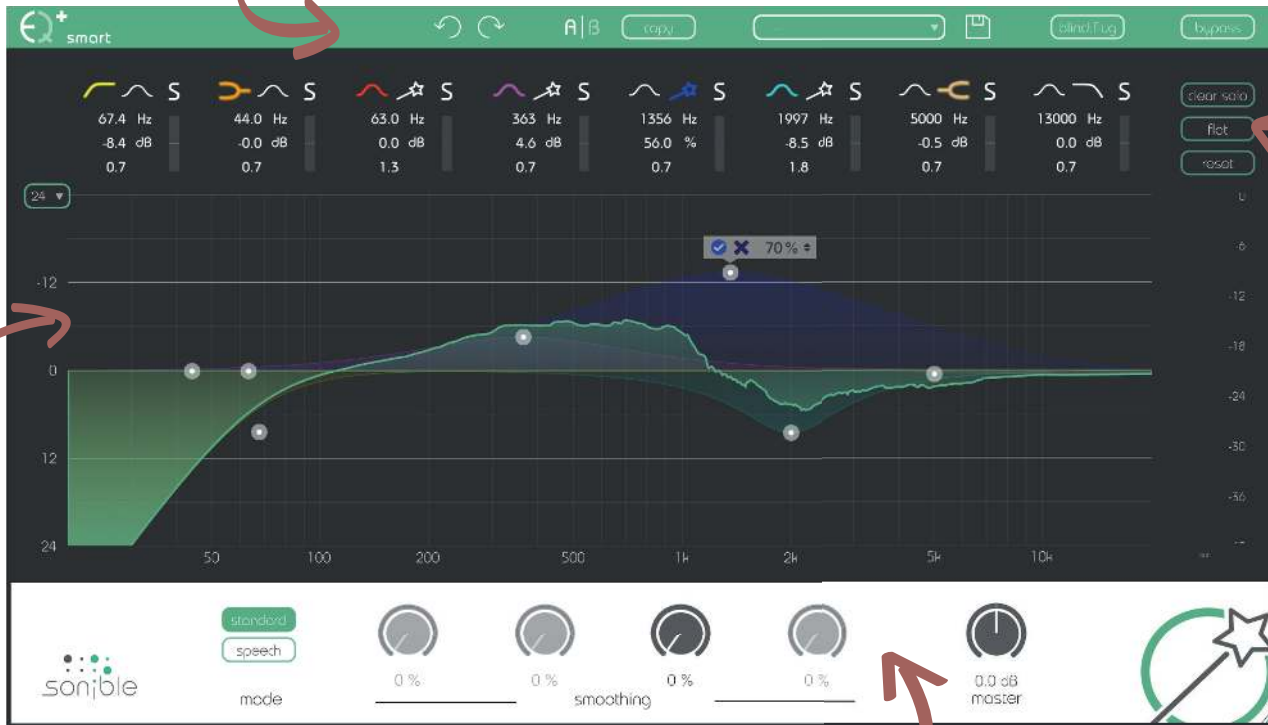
EQ+ smart

A|B copy

blind:Fug bypass

S S S S S S S S

67.4 Hz
-8.4 dB
0.7

44.0 Hz
-0.0 dB
0.7

63.0 Hz
0.0 dB
1.3

363 Hz
4.6 dB
0.7

1356 Hz
56.0 %
0.7

1997 Hz
-8.5 dB
1.8

5000 Hz
-0.5 dB
0.7

13000 Hz
0.0 dB
0.7

clear solo
flat
reset

24

70 %

-12
0
12
24

0
-6
-12
-18
-24
-30
-36

50 100 200 500 1k 2k 5k 10k

sonible

standard
speech
mode

0 %
0 %
smoothing
0 %
0 %

0.0 dB
master